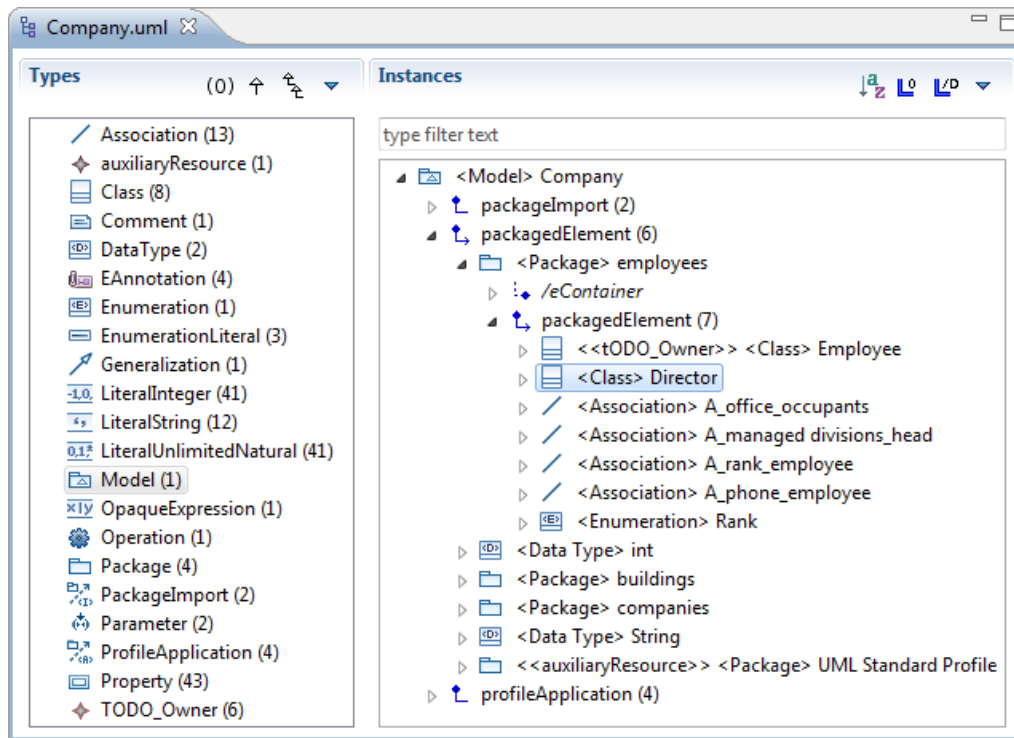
Company.uml ☒

Types (0)

Association (13)
auxiliaryResource (1)
Class (8)
Comment (1)
DataType (2)
EAnnotation (4)
Enumeration (1)
EnumerationLiteral (3)
Generalization (1)
LiteralInteger (41)
LiteralString (12)
LiteralUnlimitedNatural (41)
Model (1)
OpaqueExpression (1)
Operation (1)
Package (4)
PackageImport (2)
Parameter (2)
ProfileApplication (4)
Property (43)
TODO_Owner (6)

Instances

type filter text

<Model> Company
packageImport (2)
packagedElement (6)
<Package> employees
/eContainer
packagedElement (7)
<<tODO_Owner>> <Class> Employee
<Class> Director
<Association> A_office_occupants
<Association> A_managed divisions_head
<Association> A_rank_employee
<Association> A_phone_employee
<Enumeration> Rank
<Data Type> int
<Package> buildings
<Package> companies
<Data Type> String
<<auxiliaryResource>> <Package> UML Standard Profile
profileApplication (4)